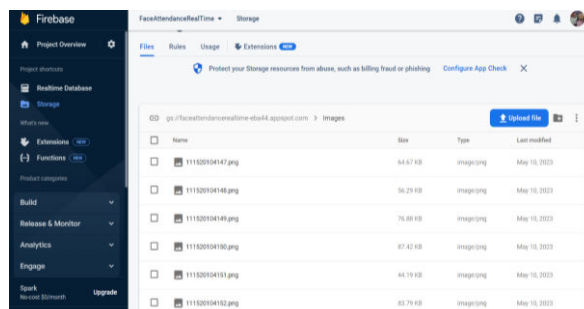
Firebase

Project Overview

Project shortcuts

Realtime Database

Storage

What's new

Extensions NEW

Functions NEW

Product categories

Build

Release & Monitor

Analytics

Engage

Spark
No-cost $0/month

Upgrade

FaceAttendanceRealTime ▾ Storage

Files Rules Usage Extensions NEW

Protect your Storage resources from abuse, such as billing fraud or phishing Configure App Check ✕

gs://faceattendancerealtime-eba44.appspot.com > Images

Upload file

| Name | Size | Type | Last modified |
|---|---|---|---|
| 111520104147.png | 64.67 KB | image/png | May 10, 2023 |
| 111520104148.png | 56.29 KB | image/png | May 10, 2023 |
| 111520104149.png | 76.88 KB | image/png | May 10, 2023 |
| 111520104150.png | 87.42 KB | image/png | May 10, 2023 |
| 111520104151.png | 44.19 KB | image/png | May 10, 2023 |
| 111520104152.png | 83.79 KB | image/png | May 10, 2023 |